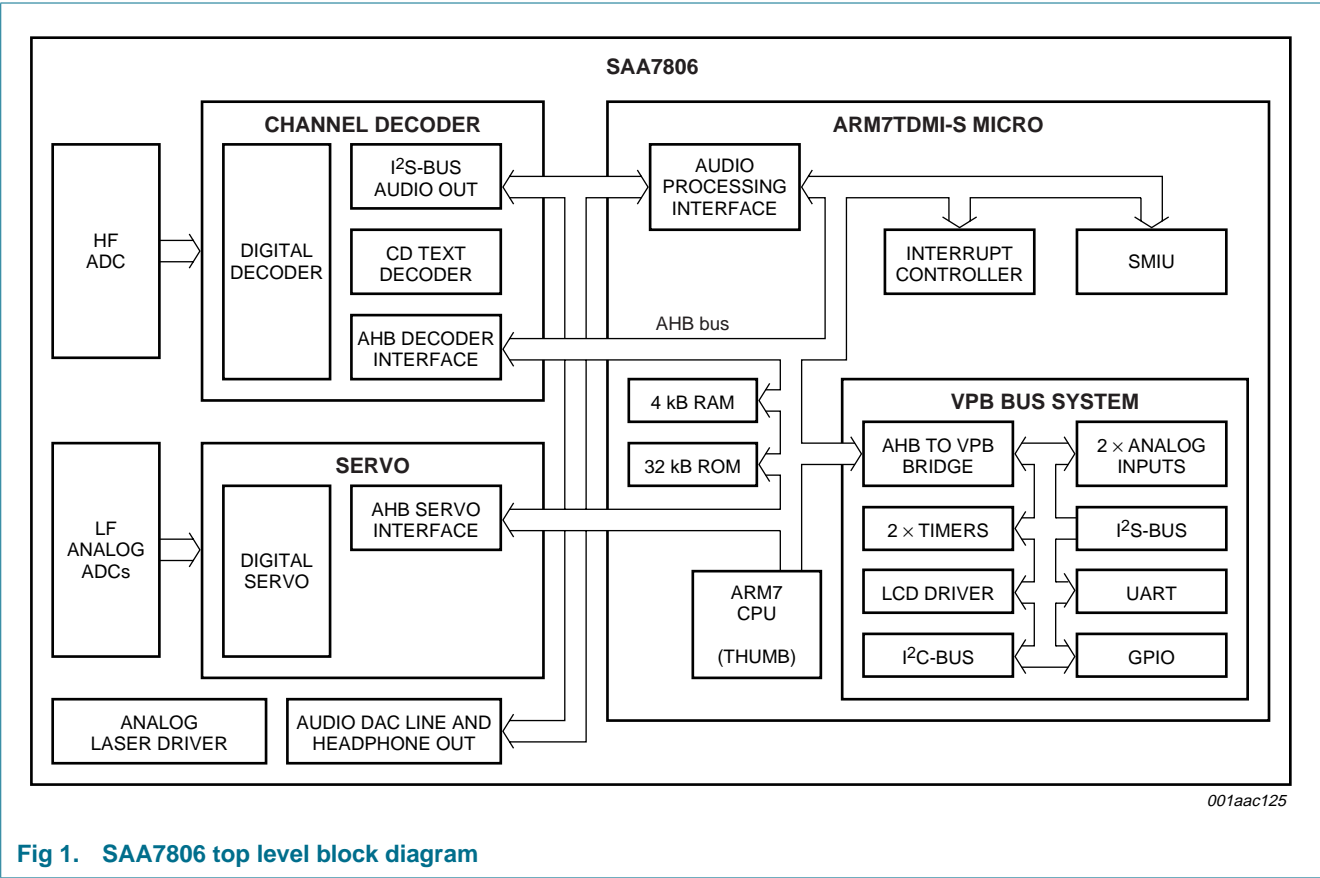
SAA7806

CHANNEL DECODER

HF ADC

DIGITAL DECODER

I$^2$S-BUS AUDIO OUT

CD TEXT DECODER

AHB DECODER INTERFACE

ARM7TDMI-S MICRO

AUDIO PROCESSING INTERFACE

INTERRUPT CONTROLLER

SMIU

AHB bus

4 kB RAM

32 kB ROM

VPB BUS SYSTEM

AHB TO VPB BRIDGE

2 × ANALOG INPUTS

2 × TIMERS

I$^2$S-BUS

LCD DRIVER

UART

I$^2$C-BUS

GPIO

SERVO

LF ANALOG ADCs

DIGITAL SERVO

AHB SERVO INTERFACE

ARM7 CPU (THUMB)

ANALOG LASER DRIVER

AUDIO DAC LINE AND HEADPHONE OUT

001aac125

Fig 1. SAA7806 top level block diagram